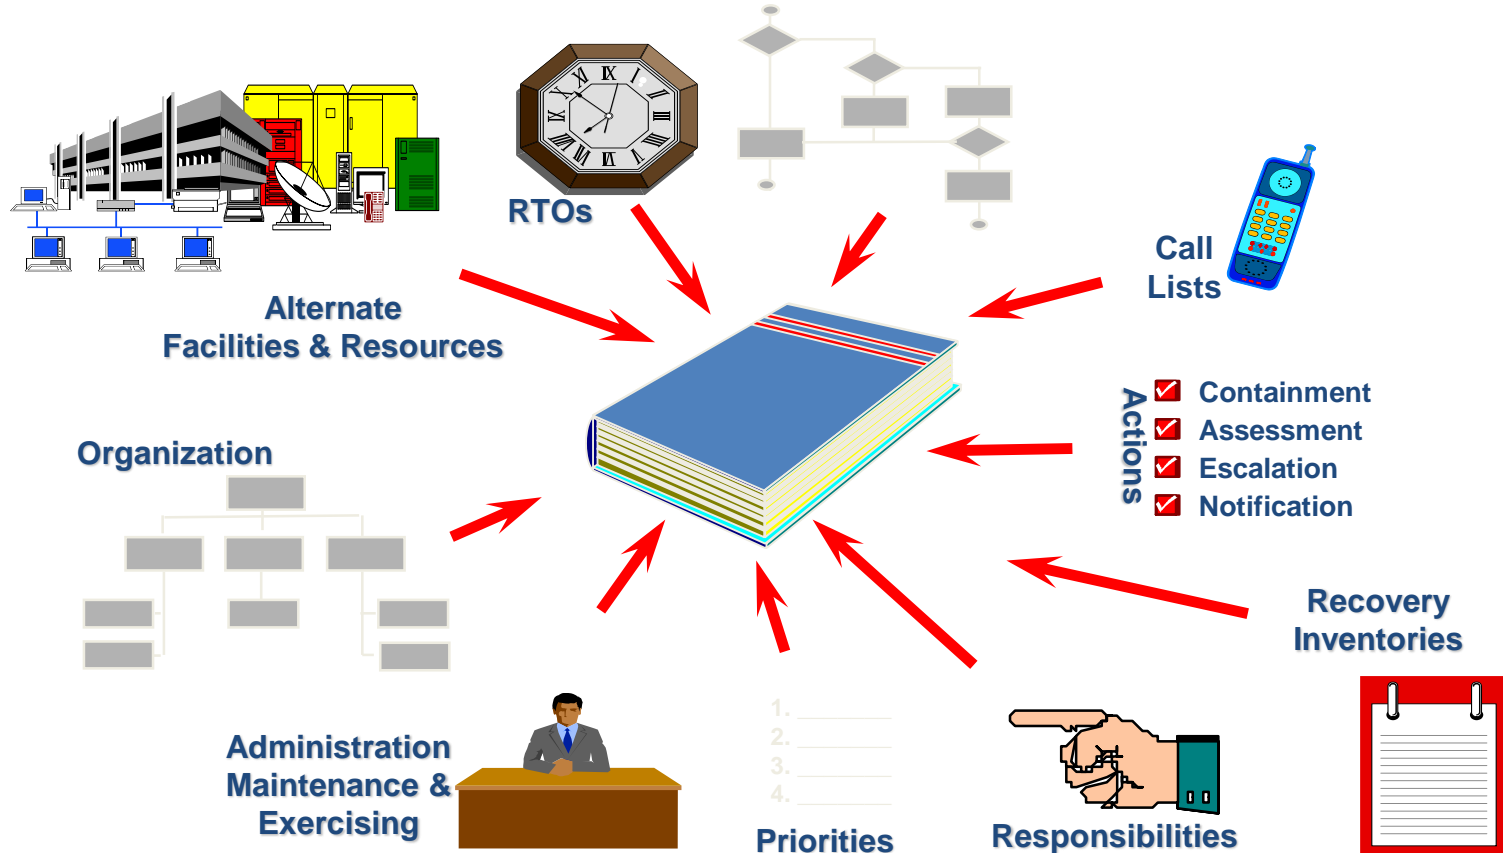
RTOs

Call Lists

Alternate Facilities & Resources

Actions
Containment
Assessment
Escalation
Notification

Organization

Recovery Inventories

1.
2.
3.
4.

Administration Maintenance & Exercising

Priorities

Responsibilities